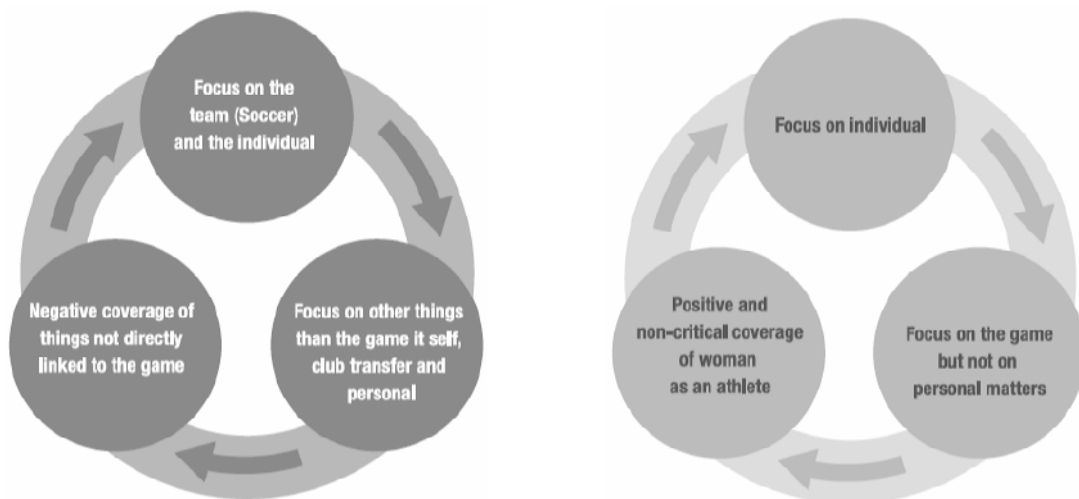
Focus on the team (Soccer) and the individual

Focus on other things than the game it self, club transfer and personal

Negative coverage of things not directly linked to the game

Focus on individual

Focus on the game but not on personal matters

Positive and non-critical coverage of woman as an athlete